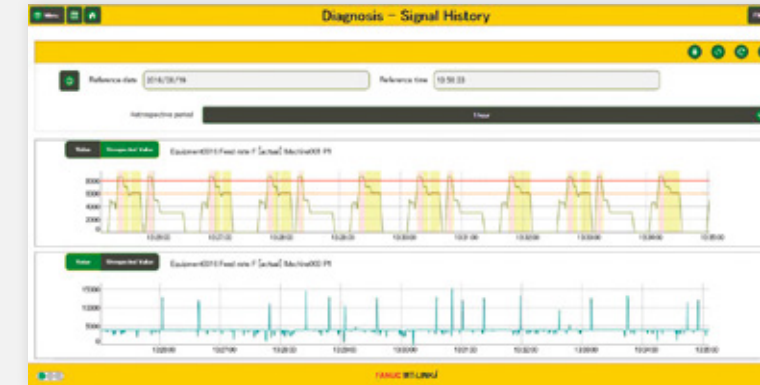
Diagnosis - Signal History

Reference date 2018/03/16

Reference time 10:50:23

Retrospective period

1 hour

Value Unexpected Value

Equipment0010 Feed rate F [actual] Machine001 P1

8000
6000
4000
2000
0

Value Unexpected Value

Equipment0010 Feed rate F [actual] Machine001 P1

15000
10000
5000
0

FANUC MT-LINKi